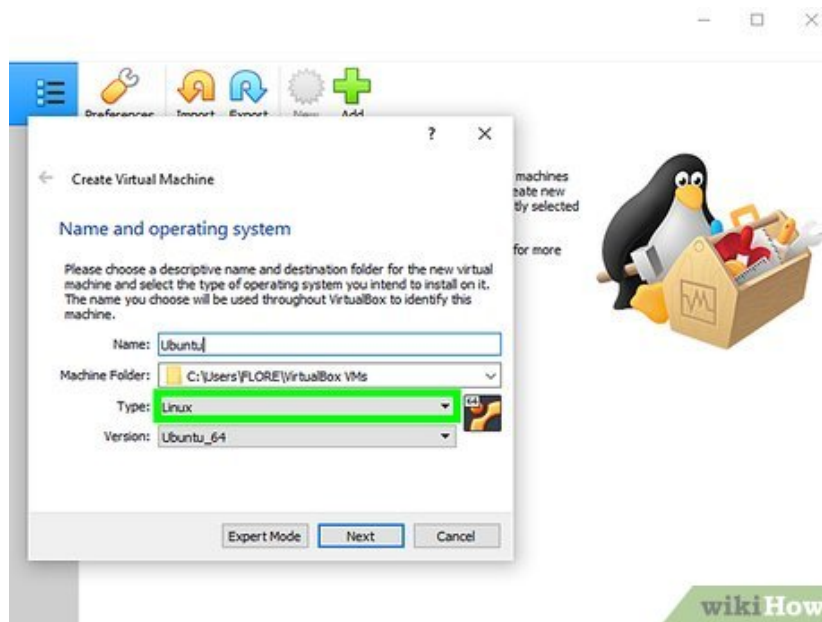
Preferences Import Export New Add

?

Create Virtual Machine

Name and operating system

Please choose a descriptive name and destination folder for the new virtual machine and select the type of operating system you intend to install on it. The name you choose will be used throughout VirtualBox to identify this machine.

Name: Ubuntu

Machine Folder: C:\Users\FLORE\VirtualBox VMs

Type: Linux

Version: Ubuntu_64

Expert Mode Next Cancel

machines
eate new
tly selected

for more

64

wikiHow